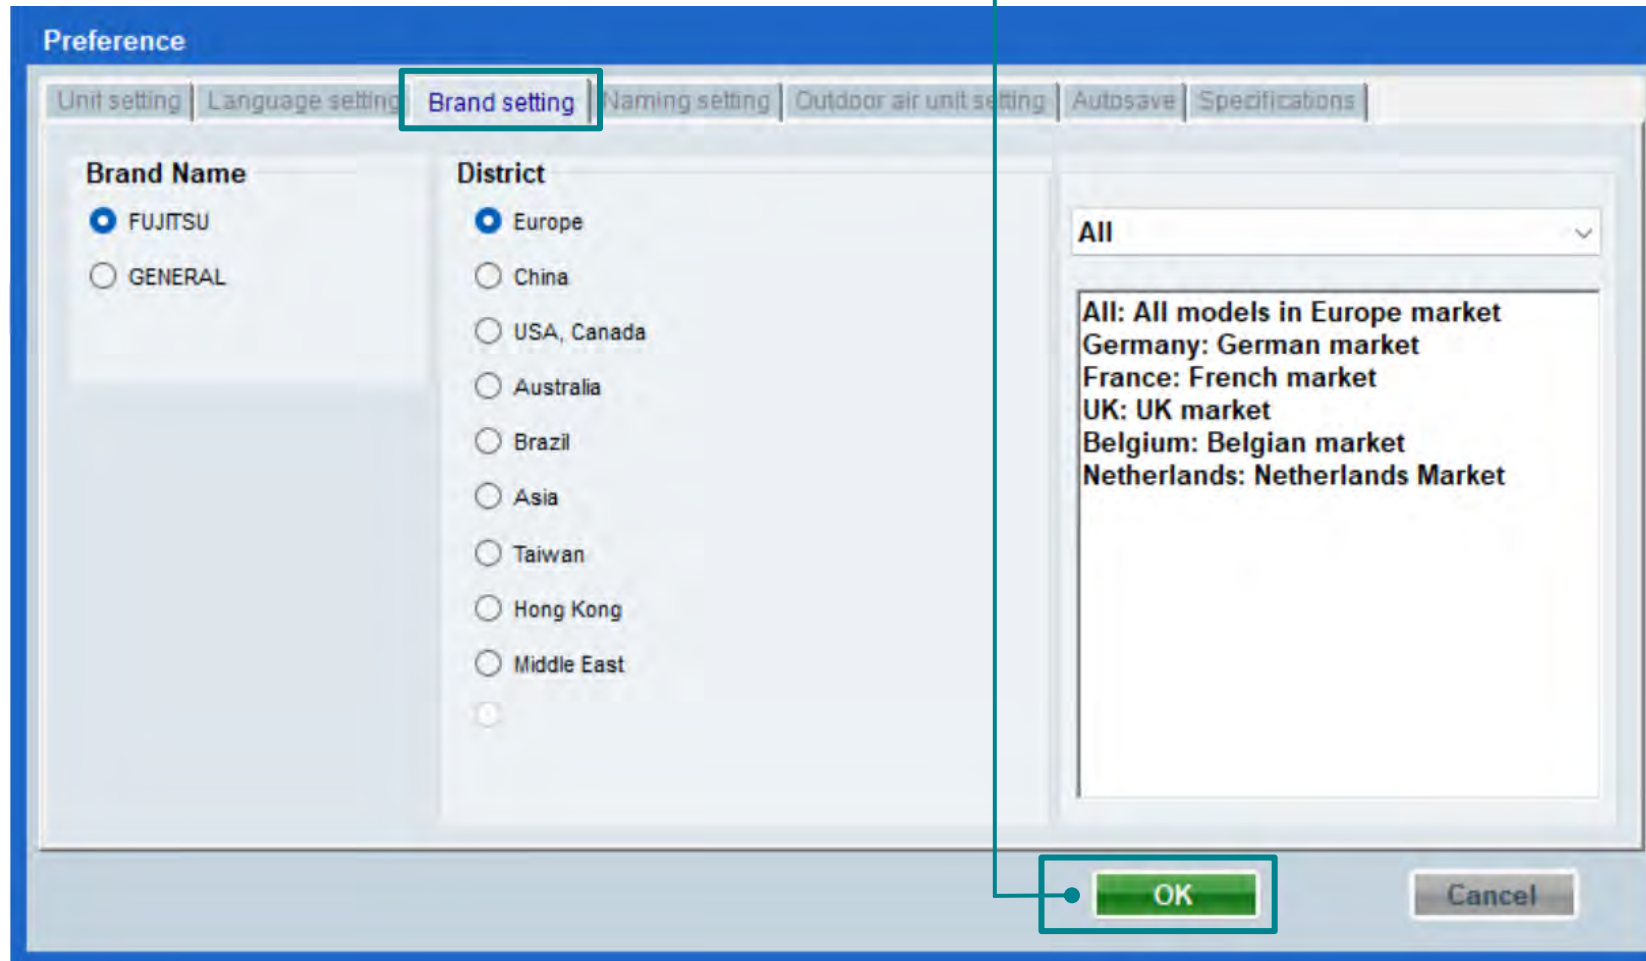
Preference

Unit setting | Language setting | Brand setting | Naming setting | Outdoor air unit setting | Autosave | Specifications

Brand Name
FUJITSU
GENERAL

District
Europe
China
USA, Canada
Australia
Brazil
Asia
Taiwan
Hong Kong
Middle East

All

All: All models in Europe market
Germany: German market
France: French market
UK: UK market
Belgium: Belgian market
Netherlands: Netherlands Market

OK
Cancel